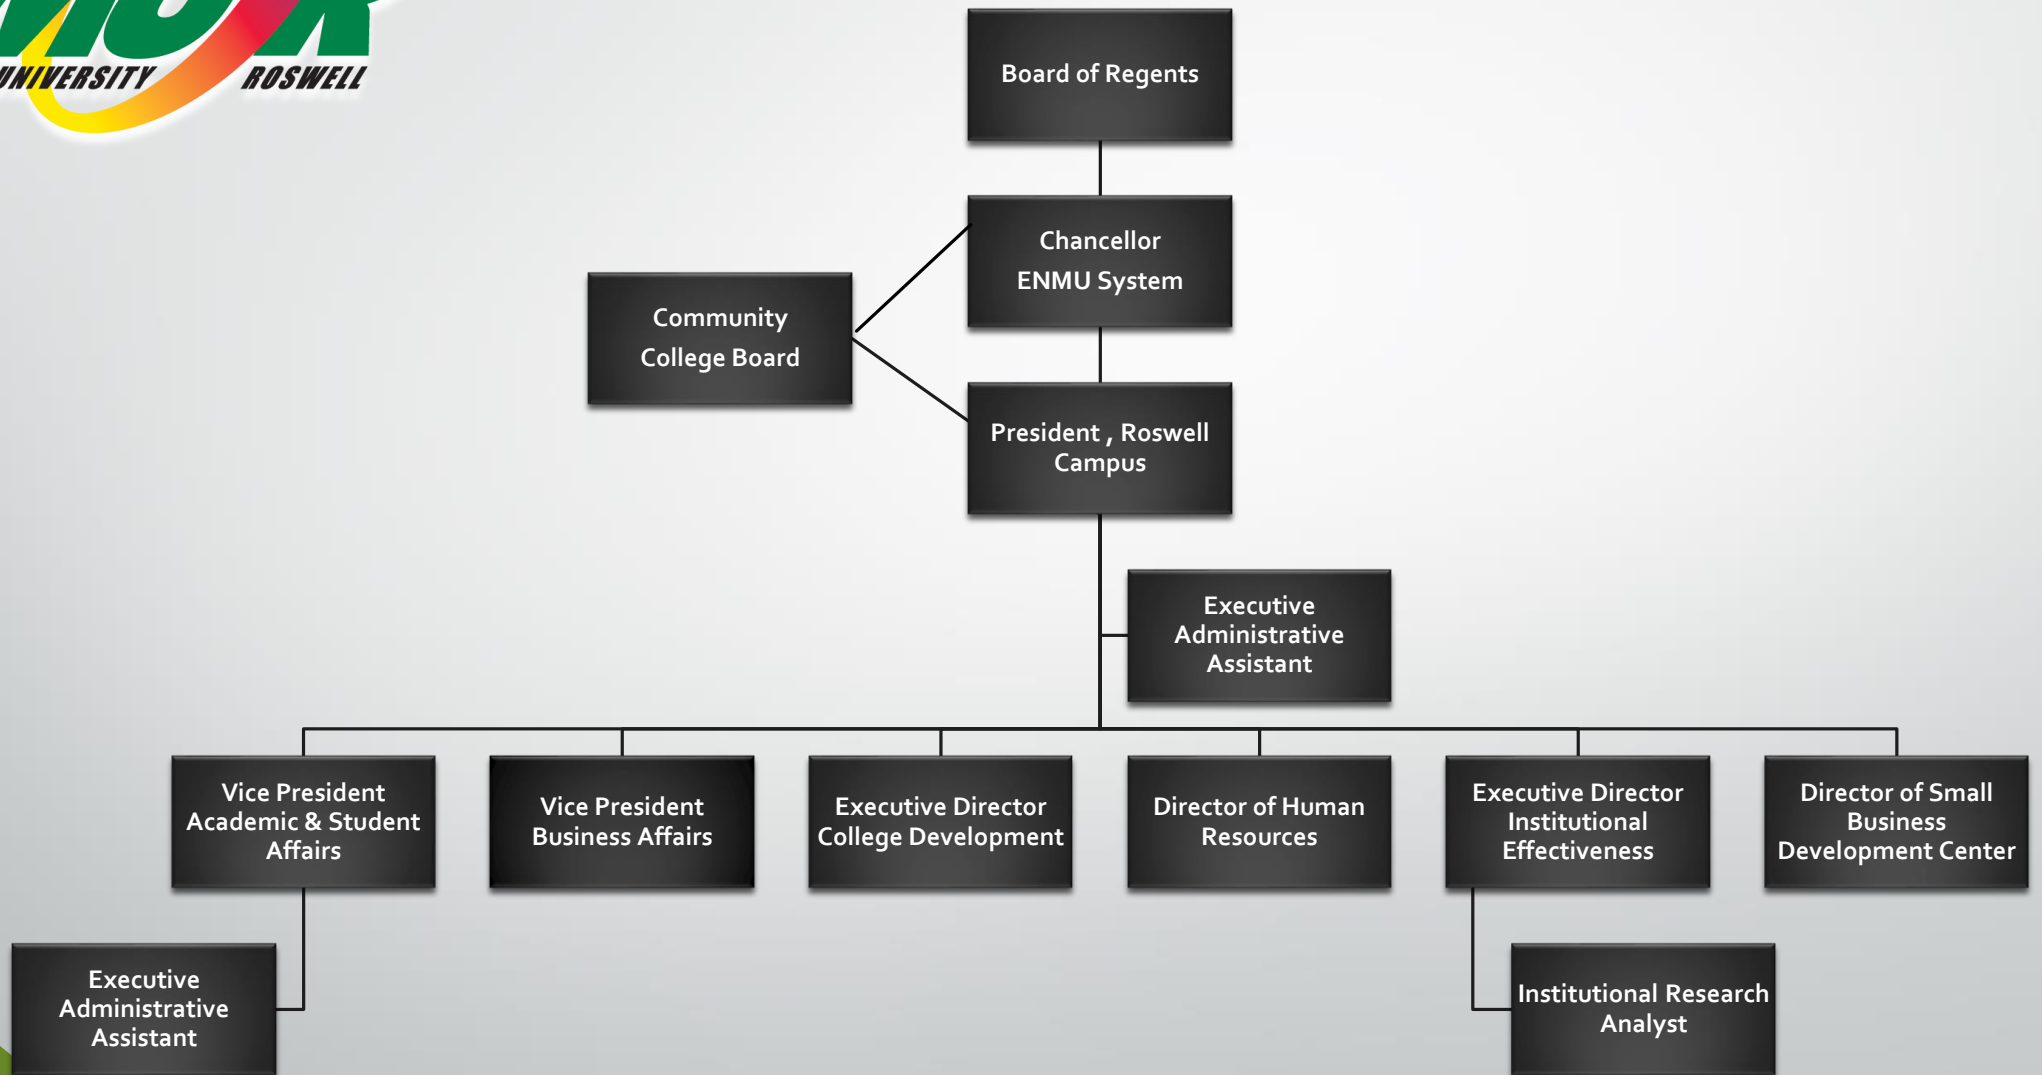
UNIVERSITY ROSWELL

Board of Regents

Chancellor
ENMU System

Community
College Board

President , Roswell Campus

Executive Administrative Assistant

Vice President Academic & Student Affairs

Vice President Business Affairs

Executive Director College Development

Director of Human Resources

Executive Director Institutional Effectiveness

Director of Small Business Development Center

Executive Administrative Assistant

Institutional Research Analyst